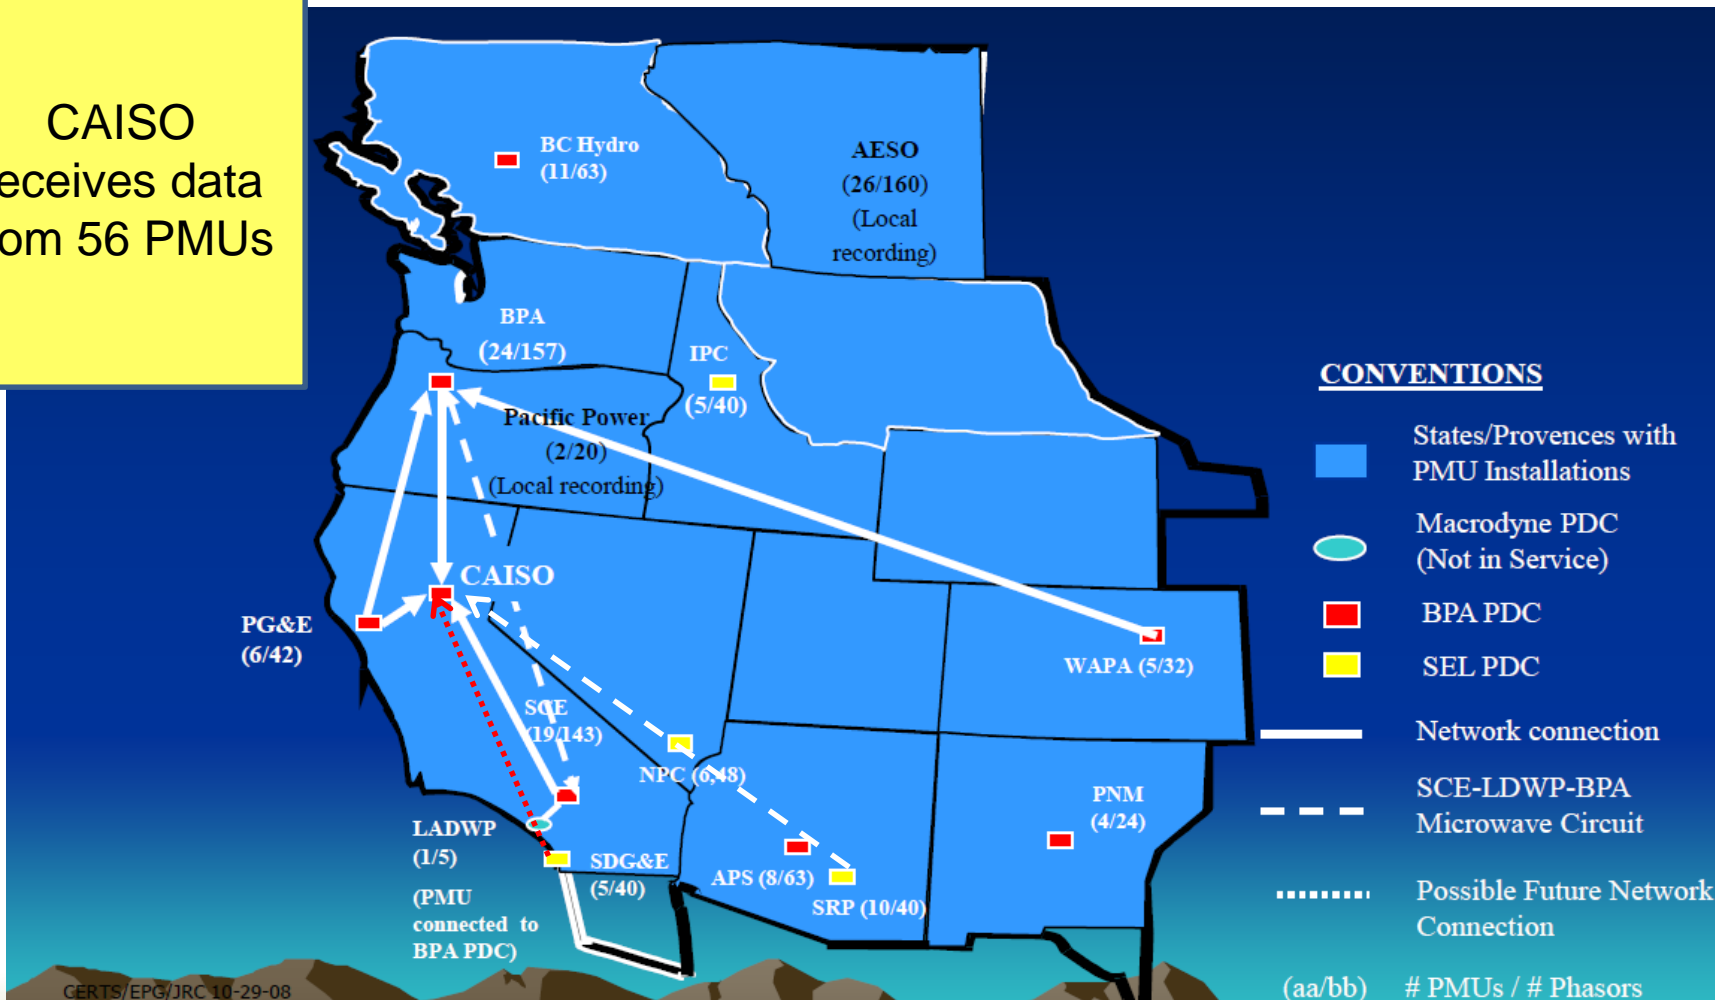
CAISO eceives data om 56 PMUs

BC Hydro (11/63)

AESO (26/160) (Local recording)

BPA (24/157)

IPC (5/40)

Pacific Power (2/20) (Local recording)

CAISO

PG&E (6/42)

SCE (19/143)

NPC (6/48)

WAPA (5/32)

LADWP (1/5) (PMU connected to BPA PDC)

SDG&E (5/40)

APS (8/63)

SRP (10/40)

PNM (4/24)

CONVENTIONS

States/Provences with PMU Installations

Macrodyne PDC (Not in Service)

BPA PDC

SEL PDC

Network connection

SCE-LDWP-BPA Microwave Circuit

Possible Future Network Connection

(aa/bb) # PMUs / # Phasors

CERTS/EPG/JRC 10-29-08